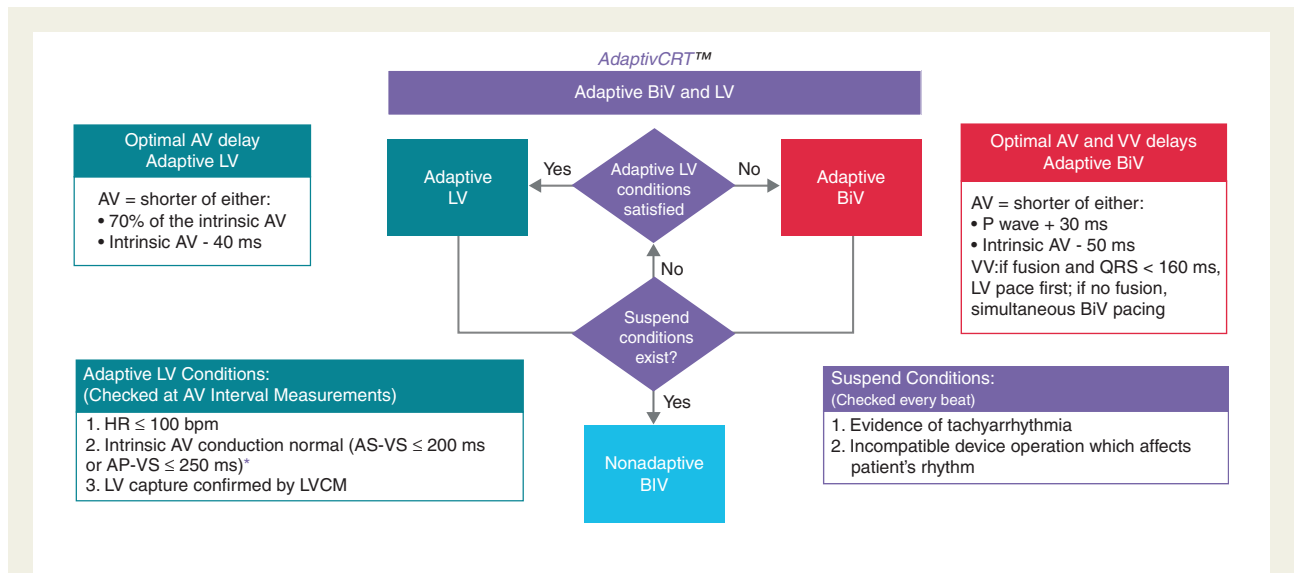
AdaptivCRT™

Adaptive BiV and LV

Optimal AV delay
Adaptive LV

AV = shorter of either:
• 70% of the intrinsic AV
• Intrinsic AV - 40 ms

Adaptive LV

Yes

Adaptive LV conditions satisfied

No

Adaptive BiV

Optimal AV and VV delays
Adaptive BiV

AV = shorter of either:
• P wave + 30 ms
• Intrinsic AV - 50 ms
VV:if fusion and QRS < 160 ms, LV pace first; if no fusion, simultaneous BiV pacing

No

Suspend conditions exist?

Yes

Adaptive LV Conditions:
(Checked at AV Interval Measurements)

1. HR ≤ 100 bpm
2. Intrinsic AV conduction normal (AS-VS ≤ 200 ms or AP-VS ≤ 250 ms)*
3. LV capture confirmed by LVCM

Nonadaptive BIV

Suspend Conditions:
(Checked every beat)

1. Evidence of tachyarrhythmia
2. Incompatible device operation which affects patient's rhythm